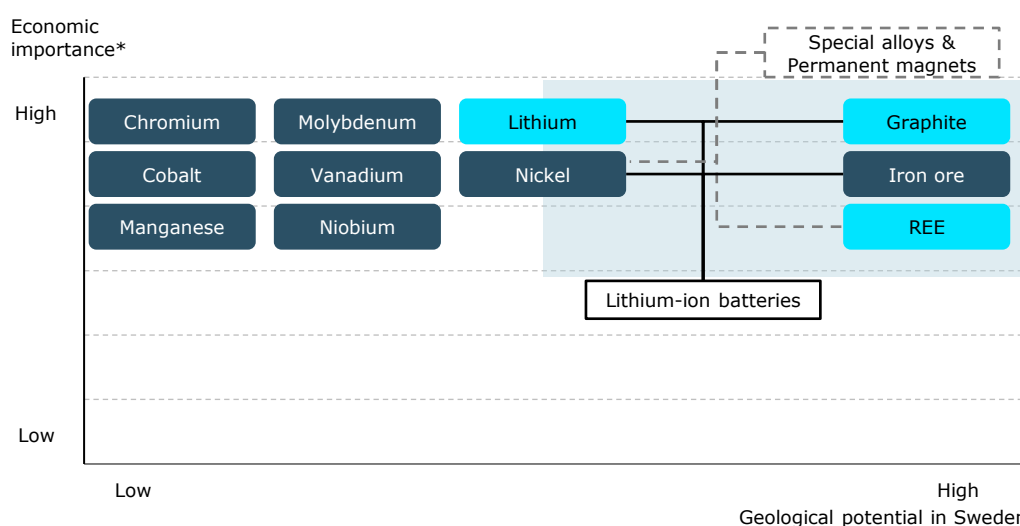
Economic importance*

Special alloys & Permanent magnets

High

Chromium

Molybdenum

Lithium

Graphite

Cobalt

Vanadium

Nickel

Iron ore

Manganese

Niobium

REE

Lithium-ion batteries

Low

Low

High

Geological potential in Sweden